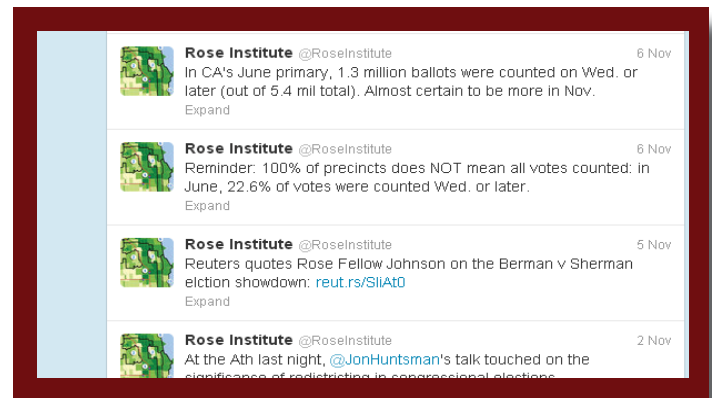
Rose Institute @RoseInstitute 6 Nov
In CA's June primary, 1.3 million ballots were counted on Wed. or later (out of 5.4 mil total). Almost certain to be more in Nov.
Expand

Rose Institute @RoseInstitute 6 Nov
Reminder: 100% of precincts does NOT mean all votes counted: in June, 22.6% of votes were counted Wed. or later.
Expand

Rose Institute @RoseInstitute 5 Nov
Reuters quotes Rose Fellow Johnson on the Berman v Sherman elction showdown: reut.rs/SliAt0
Expand

Rose Institute @RoseInstitute 2 Nov
At the Ath last night, @JonHuntsman's talk touched on the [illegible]